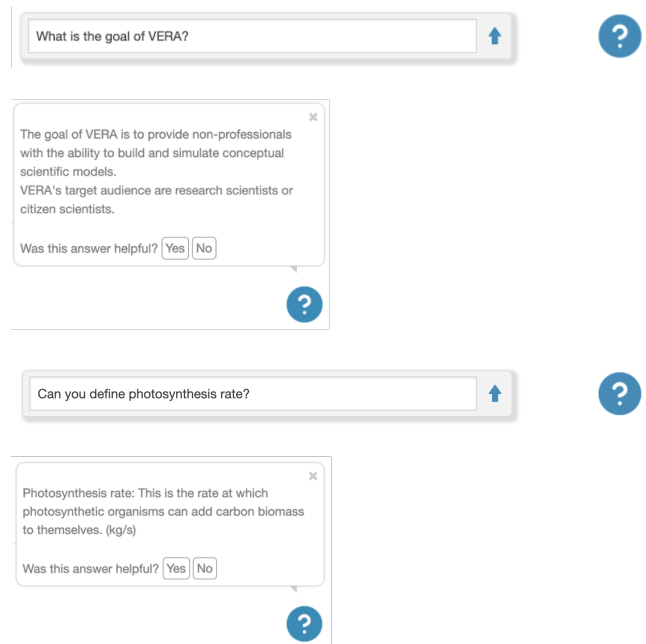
What is the goal of VERA?

?

×

The goal of VERA is to provide non-professionals with the ability to build and simulate conceptual scientific models.
VERA's target audience are research scientists or citizen scientists.

Was this answer helpful? Yes No

?

Can you define photosynthesis rate?

?

×

Photosynthesis rate: This is the rate at which photosynthetic organisms can add carbon biomass to themselves. (kg/s)

Was this answer helpful? Yes No

?